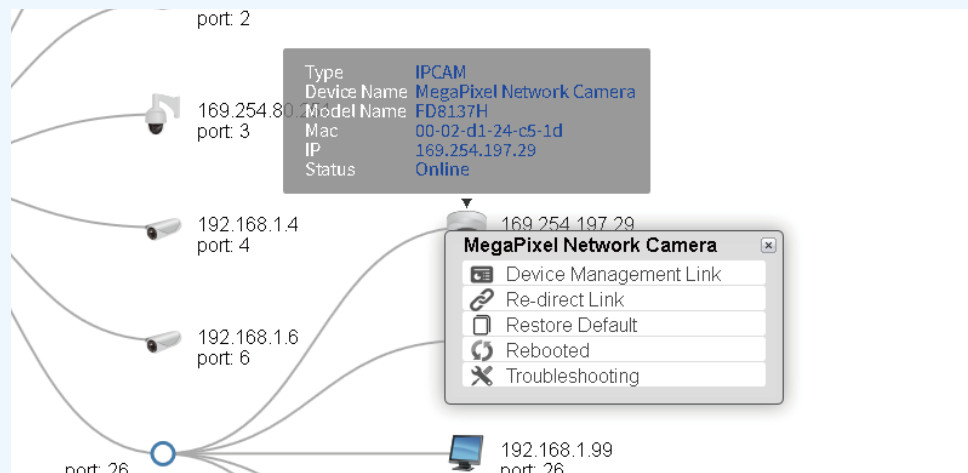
port: 2

169.254.80.2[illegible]
port: 3

Type IPCAM
Device Name MegaPixel Network Camera
Model Name FD8137H
Mac 00-02-d1-24-c5-1d
IP 169.254.197.29
Status Online

192.168.1.4
port: 4

169.254.197.29

MegaPixel Network Camera
Device Management Link
Re-direct Link
Restore Default
Rebooted
Troubleshooting

192.168.1.6
port: 6

port: 26

192.168.1.99
port: 26